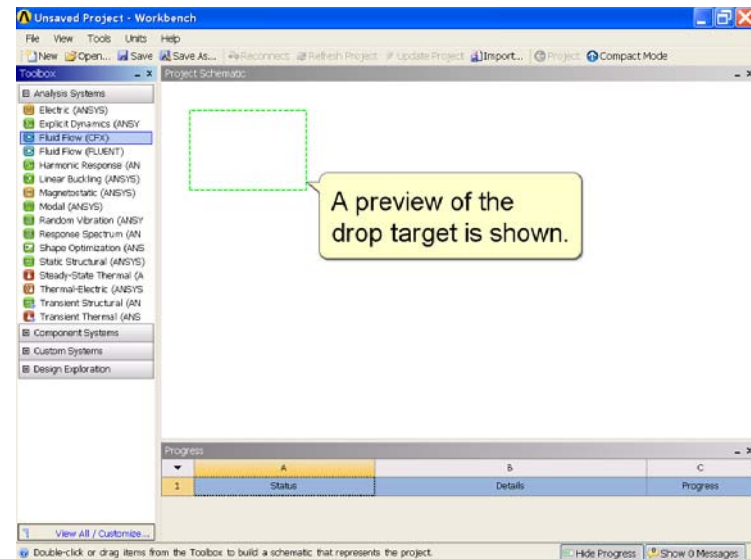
Unsaved Project - Workbench

File View Tools Units Help

New Open... Save Save As... Reconnect Refresh Project Update Project Import... Project Compact Mode

Toolbox

Analysis Systems
Electric (ANSYS)
Explicit Dynamics (ANSY
Fluid Flow (CFX)
Fluid Flow (FLUENT)
Harmonic Response (AN
Linear Buckling (ANSYS)
Magnetostatic (ANSYS)
Modal (ANSYS)
Random Vibration (ANSY
Response Spectrum (AN
Shape Optimization (ANS
Static Structural (ANSYS)
Steady-State Thermal (A
Thermal-Electric (ANSYS
Transient Structural (AN
Transient Thermal (ANS
Component Systems
Custom Systems
Design Exploration

View All / Customize...

Project Schematic

A preview of the drop target is shown.

Progress

| | A | B | C |
|---|---|---|---|
| 1 | Status | Details | Progress |

Double-click or drag items from the Toolbox to build a schematic that represents the project.

Hide Progress Show 0 Messages